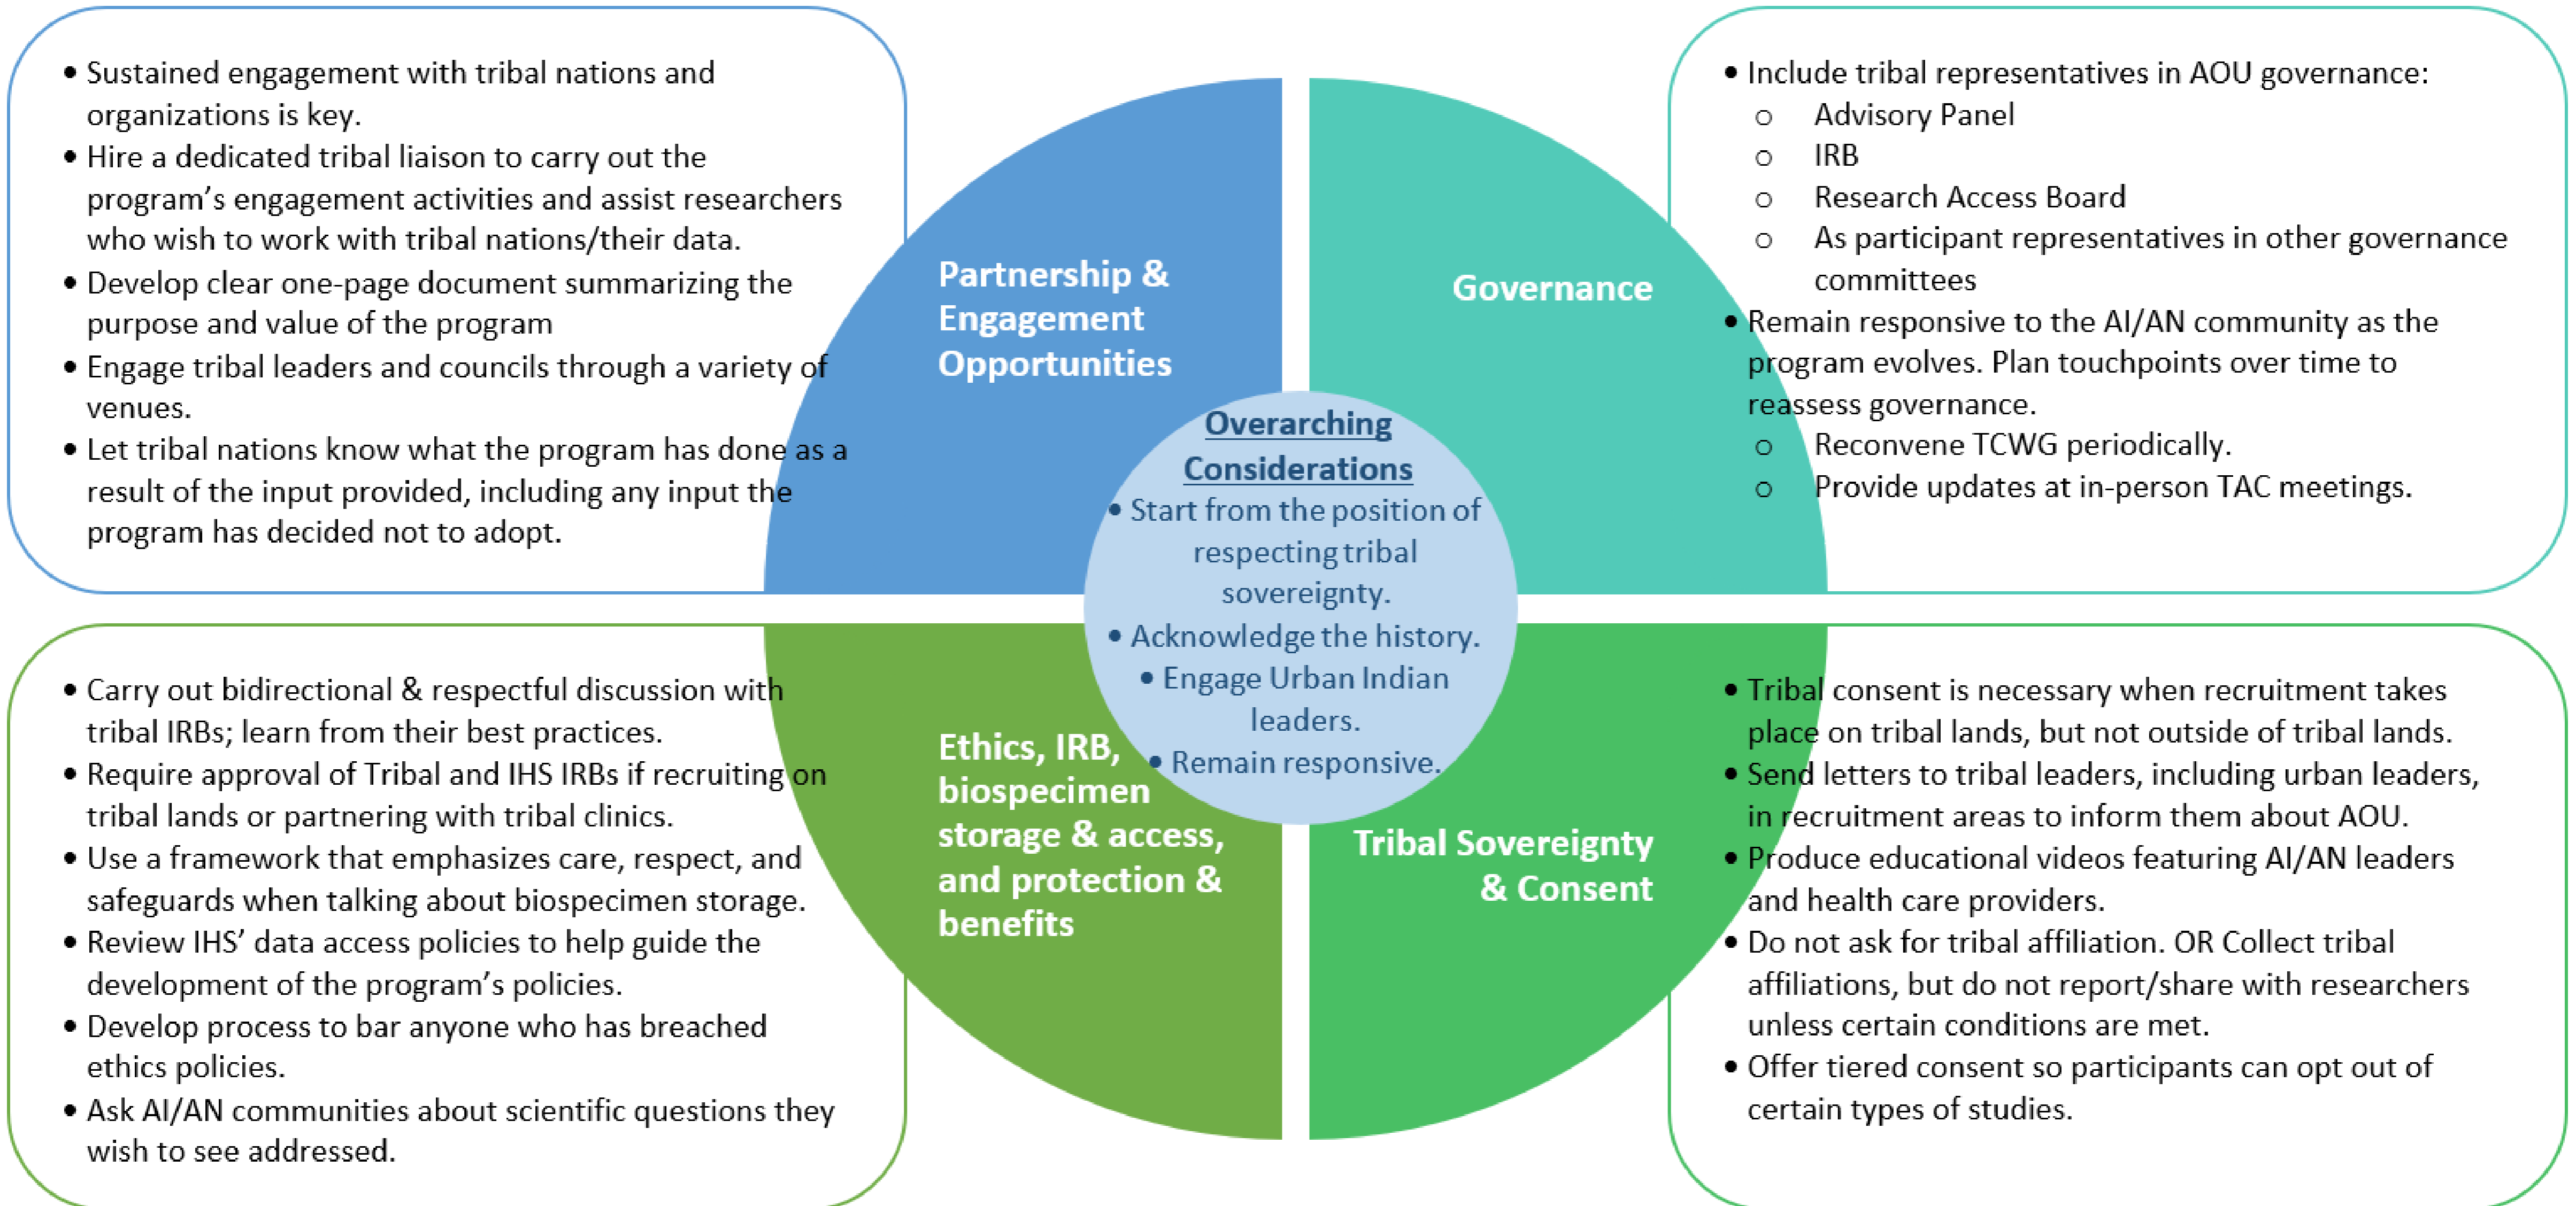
• Sustained engagement with tribal nations and organizations is key.
• Hire a dedicated tribal liaison to carry out the program's engagement activities and assist researchers who wish to work with tribal nations/their data.
• Develop clear one-page document summarizing the purpose and value of the program
• Engage tribal leaders and councils through a variety of venues.
• Let tribal nations know what the program has done as a result of the input provided, including any input the program has decided not to adopt.

Partnership & Engagement Opportunities

Governance

• Include tribal representatives in AOU governance:
○ Advisory Panel
○ IRB
○ Research Access Board
○ As participant representatives in other governance committees
• Remain responsive to the AI/AN community as the program evolves. Plan touchpoints over time to reassess governance.
○ Reconvene TCWG periodically.
○ Provide updates at in-person TAC meetings.

Overarching Considerations
• Start from the position of respecting tribal sovereignty.
• Acknowledge the history.
• Engage Urban Indian leaders.
• Remain responsive.

• Carry out bidirectional & respectful discussion with tribal IRBs; learn from their best practices.
• Require approval of Tribal and IHS IRBs if recruiting on tribal lands or partnering with tribal clinics.
• Use a framework that emphasizes care, respect, and safeguards when talking about biospecimen storage.
• Review IHS' data access policies to help guide the development of the program's policies.
• Develop process to bar anyone who has breached ethics policies.
• Ask AI/AN communities about scientific questions they wish to see addressed.

Ethics, IRB, biospecimen storage & access, and protection & benefits

Tribal Sovereignty & Consent

• Tribal consent is necessary when recruitment takes place on tribal lands, but not outside of tribal lands.
• Send letters to tribal leaders, including urban leaders, in recruitment areas to inform them about AOU.
• Produce educational videos featuring AI/AN leaders and health care providers.
• Do not ask for tribal affiliation. OR Collect tribal affiliations, but do not report/share with researchers unless certain conditions are met.
• Offer tiered consent so participants can opt out of certain types of studies.